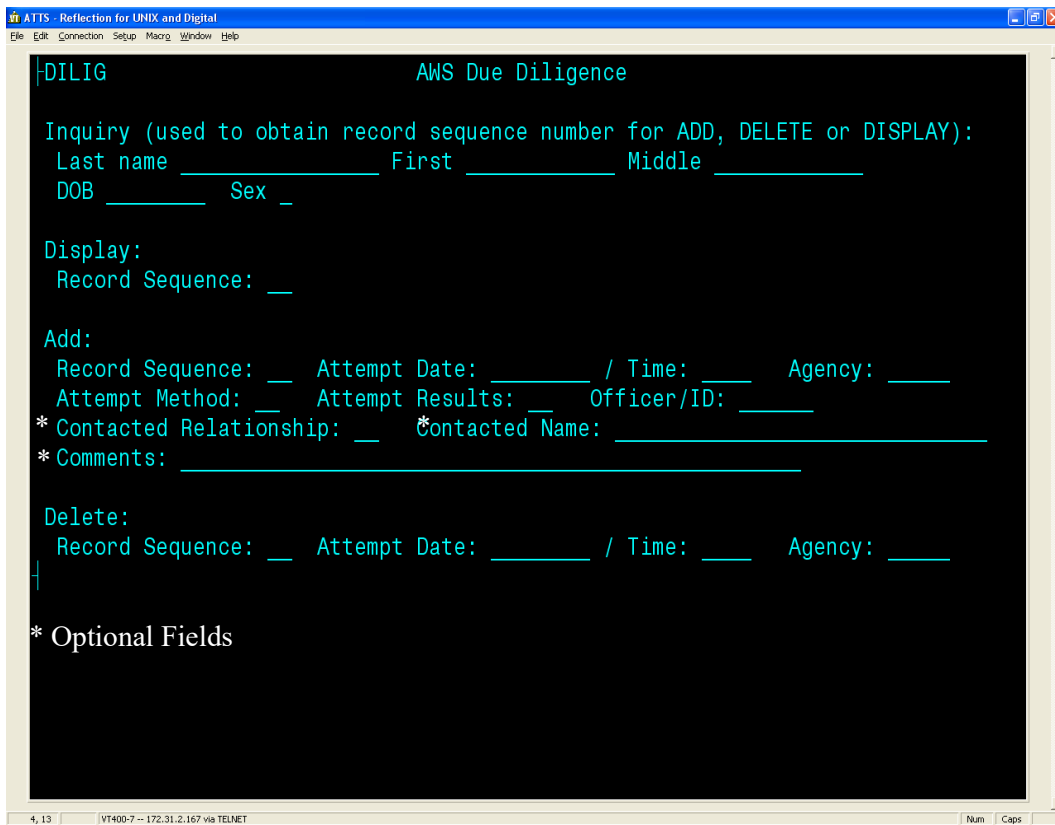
ATTS - Reflection for UNIX and Digital
File Edit Connection Setup Macro Window Help

DILIG AWS Due Diligence

Inquiry (used to obtain record sequence number for ADD, DELETE or DISPLAY):
Last name ________________ First ____________ Middle ____________
DOB ________ Sex _

Display:
Record Sequence: __

Add:
Record Sequence: __ Attempt Date: ________ / Time: ____ Agency: _____
Attempt Method: __ Attempt Results: __ Officer/ID: ______
* Contacted Relationship: __ * Contacted Name: ______________________________
* Comments: __________________________________________________

Delete:
Record Sequence: __ Attempt Date: ________ / Time: ____ Agency: _____

* Optional Fields

4, 13 VT400-7 -- 172.31.2.167 via TELNET Num Caps